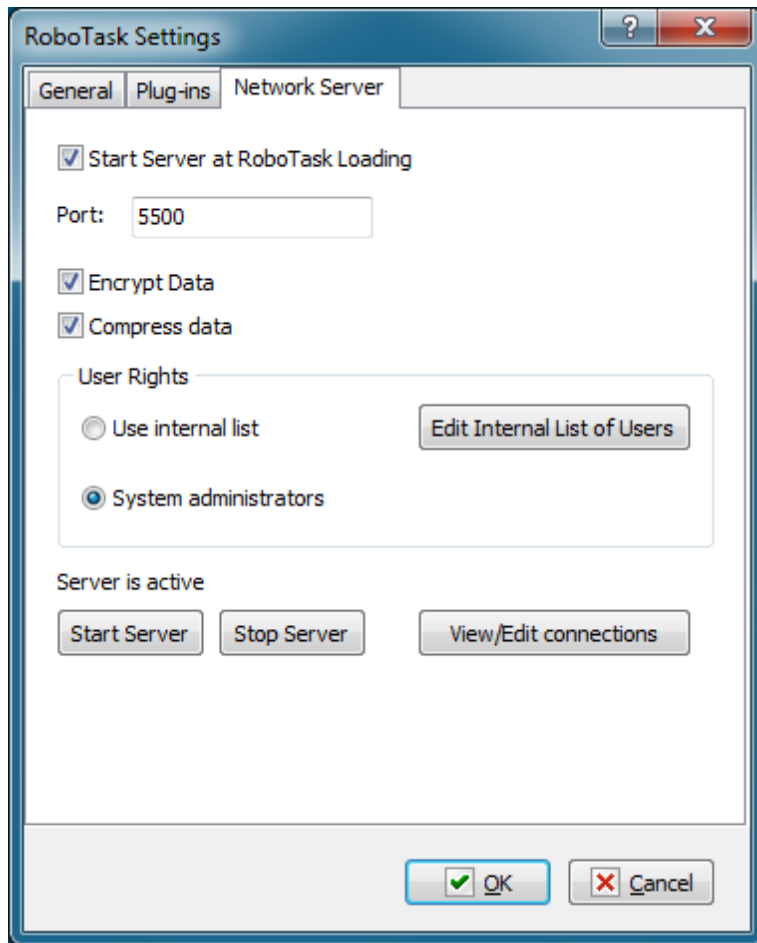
RoboTask Settings

?

X

General

Plug-ins

Network Server

Start Server at RoboTask Loading

Port: 5500

Encrypt Data

Compress data

User Rights

Use internal list

Edit Internal List of Users

System administrators

Server is active

Start Server

Stop Server

View/Edit connections

OK

Cancel